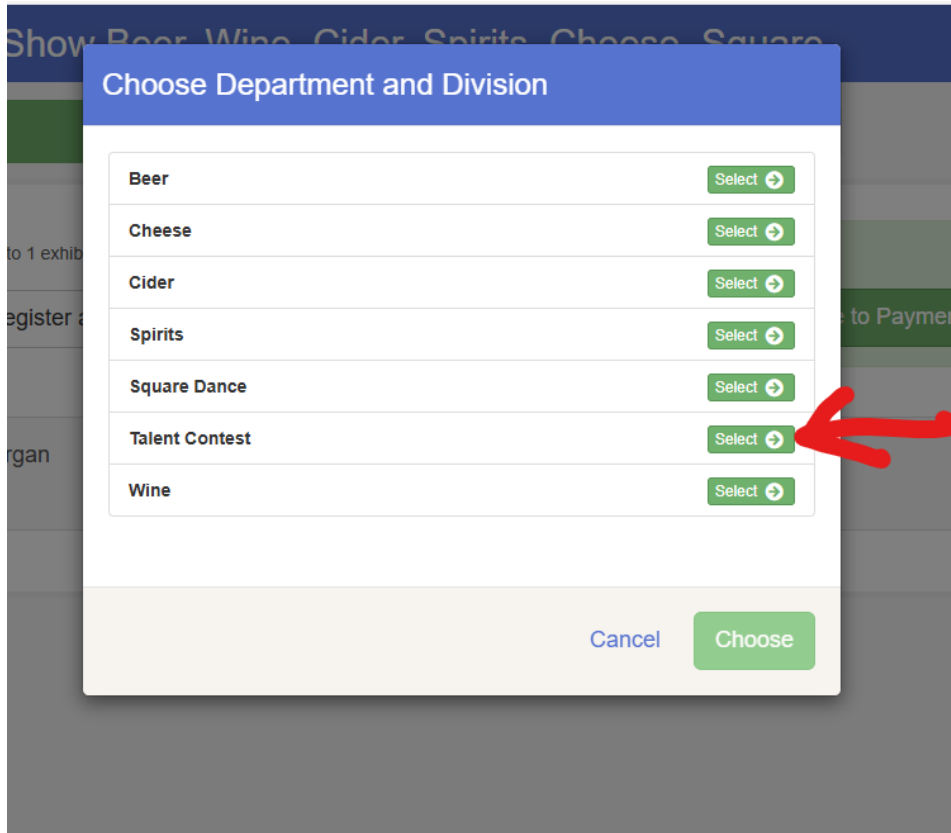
Show Beer, Wine, Cider, Spirits, Cheese, Square

to 1 exhib

egister a

e to Paymer

rgan

Choose Department and Division

| | |
|---|---|
| Beer | Select |
| Cheese | Select |
| Cider | Select |
| Spirits | Select |
| Square Dance | Select |
| Talent Contest | Select |
| Wine | Select |

Cancel Choose